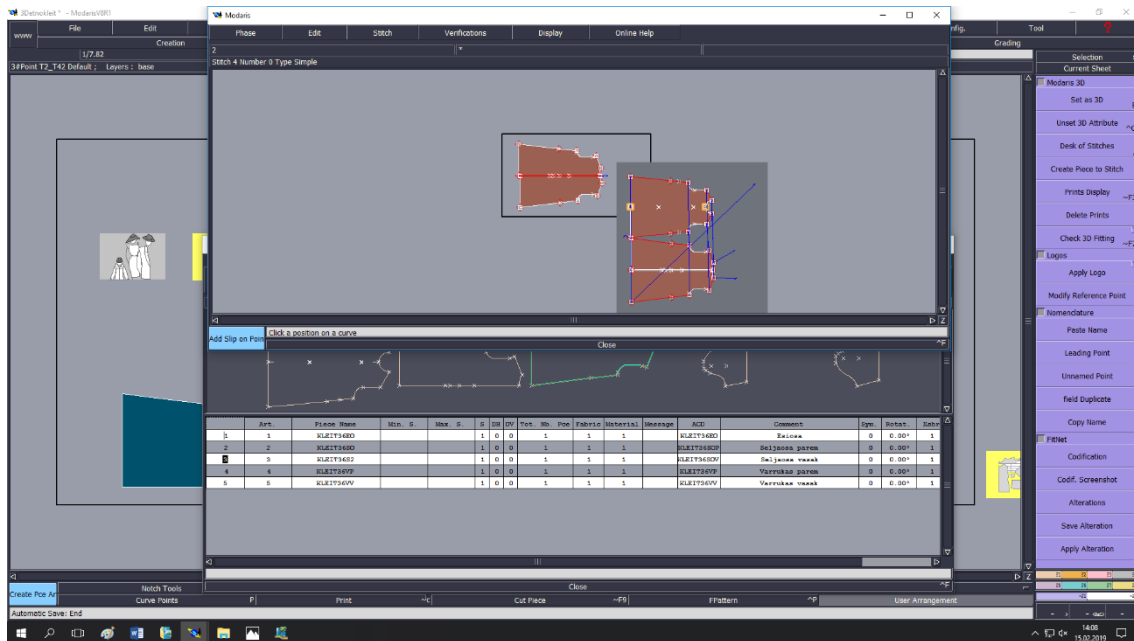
3Detmoklet * - ModarisV8R1

File Edit Creation
WWW 1/7.82
3#Point T2_T42 Default ; Layers : base

Modaris
Phase Edit Stitch Verifications Display Online Help
2
Stitch 4 Number 0 Type Simple

Add Slip on Poin Click a position on a curve
Close

| | Art. | Piece Name | Min. S. | Max. S. | S | DH | DV | Tot. Nb. Pce | Fabric | Material | Message | ACD | Comment | Sym. | Rotat. | Zahv |
|---|---|---|---|---|---|---|---|---|---|---|---|---|---|---|---|---|
| 1 | 1 | KLEIT36EO | | | 1 | 0 | 0 | 1 | 1 | 1 | | KLEIT36EO | Esiosa | 0 | 0.00° | 1 |
| 2 | 2 | KLEIT36SO | | | 1 | 0 | 0 | 1 | 1 | 1 | | KLEIT36SOP | Seljaosa parem | 0 | 0.00° | 1 |
| 3 | 3 | KLEIT36S2 | | | 1 | 0 | 0 | 1 | 1 | 1 | | KLEIT36SOV | Seljaosa vasak | 0 | 0.00° | 1 |
| 4 | 4 | KLEIT36VP | | | 1 | 0 | 0 | 1 | 1 | 1 | | KLEIT36VP | Varrukas parem | 0 | 0.00° | 1 |
| 5 | 5 | KLEIT36VV | | | 1 | 0 | 0 | 1 | 1 | 1 | | KLEIT36VV | Varrukas vasak | 0 | 0.00° | 1 |

Close

nfig. Tool
Grading
Selection
Current Sheet
Modaris 3D
Set as 3D
Unset 3D Attribute
Desk of Stitches
Create Piece to Stitch
Prints Display
Delete Prints
Check 3D Fitting
Logos
Apply Logo
Modify Reference Point
Nomenclature
Paste Name
Leading Point
Unnamed Point
Field Duplicate
Copy Name
FitNet
Codification
Codif. Screenshot
Alterations
Save Alteration
Apply Alteration

Create Pce Ar
Notch Tools
Curve Points P
Print ^c
Cut Piece ^F9
FPattern ^P
User Arrangement
Automatic Save: End

14:08
15.02.2019